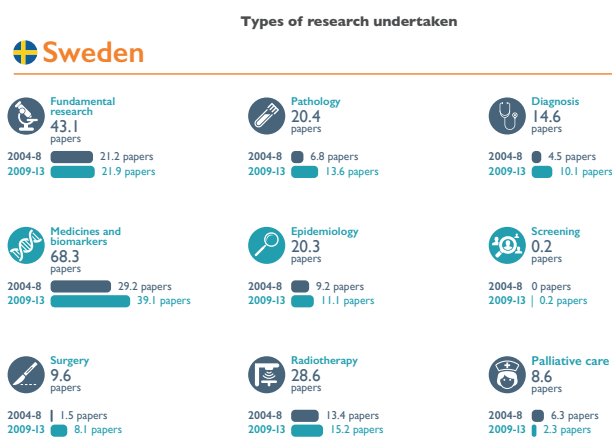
Types of research undertaken

Sweden

Fundamental research
43.1
papers
2004-8 21.2 papers
2009-13 21.9 papers

Pathology
20.4
papers
2004-8 6.8 papers
2009-13 13.6 papers

Diagnosis
14.6
papers
2004-8 4.5 papers
2009-13 10.1 papers

Medicines and biomarkers
68.3
papers
2004-8 29.2 papers
2009-13 39.1 papers

Epidemiology
20.3
papers
2004-8 9.2 papers
2009-13 11.1 papers

Screening
0.2
papers
2004-8 0 papers
2009-13 0.2 papers

Surgery
9.6
papers
2004-8 1.5 papers
2009-13 8.1 papers

Radiotherapy
28.6
papers
2004-8 13.4 papers
2009-13 15.2 papers

Palliative care
8.6
papers
2004-8 6.3 papers
2009-13 2.3 papers